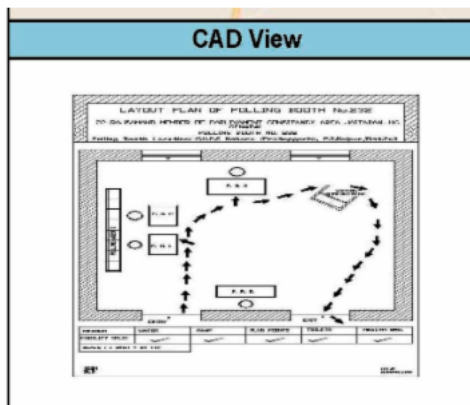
CAD View

LAYOUT PLAN OF POLLING BOOTH No.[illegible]

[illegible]

POLLING BOOTH NO. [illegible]

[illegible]

P.O.1

P.O.2

P.O.3

P.R.O.

ENTRY

EXIT

| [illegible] | WATER | RAMP | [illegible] | TOILETS | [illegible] |
|---|---|---|---|---|---|
| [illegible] | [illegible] | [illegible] | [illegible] | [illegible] | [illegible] |
| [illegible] | | | | | |

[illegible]

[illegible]